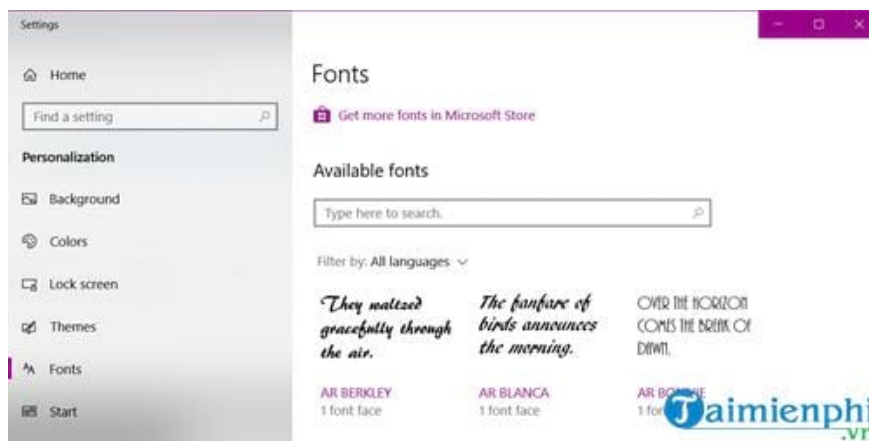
Settings

Home

Find a setting

Personalization

Background

Colors

Lock screen

Themes

Fonts

Start

Fonts

Get more fonts in Microsoft Store

Available fonts

Type here to search.

Filter by: All languages

They waltzed gracefully through the air.

AR BERKLEY
1 font face

The fanfare of birds announces the morning.

AR BLANCA
1 font face

OVER THE HORIZON COMES THE BREAK OF DAWN.

AR BO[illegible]
1 fo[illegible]

Taimienphi
.vn